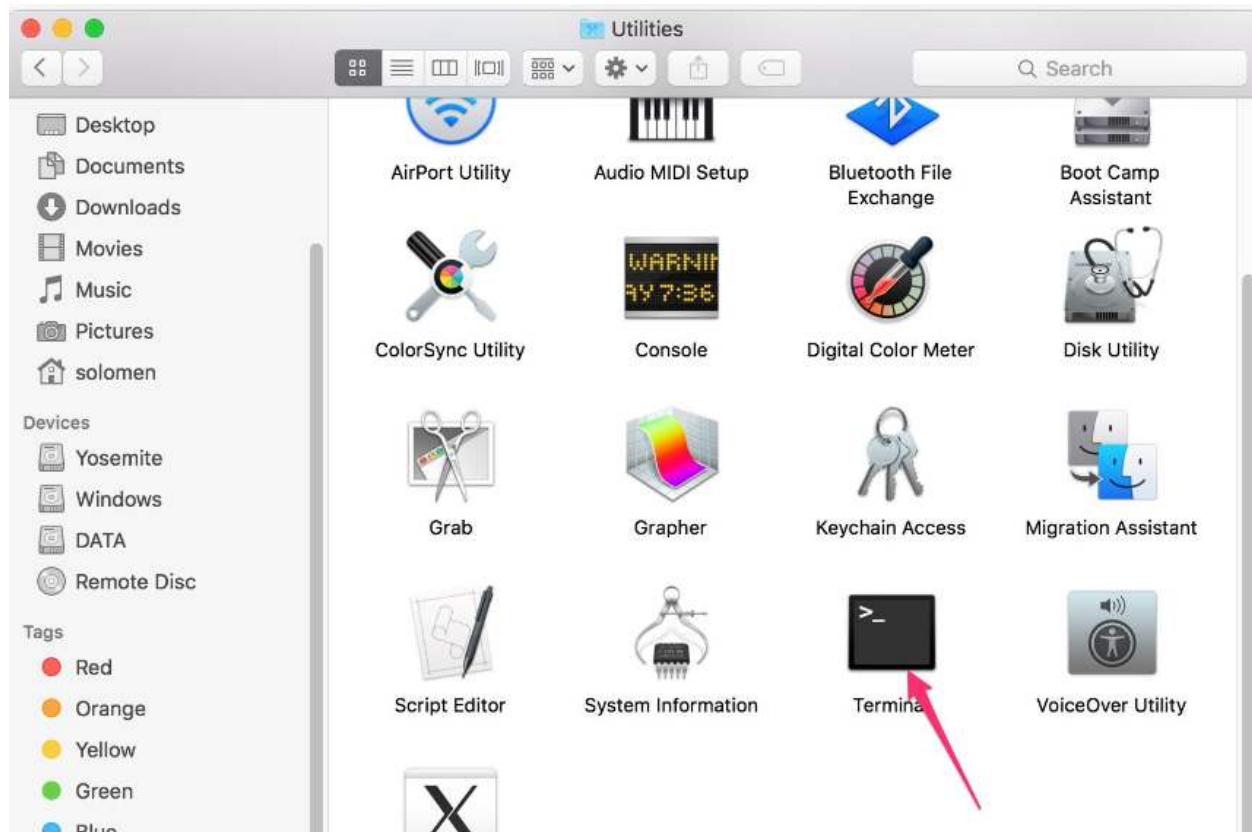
Utilities

Search

Desktop
Documents
Downloads
Movies
Music
Pictures
solomen

Devices
Yosemite
Windows
DATA
Remote Disc

Tags
Red
Orange
Yellow
Green
Blue

AirPort Utility
Audio MIDI Setup
Bluetooth File Exchange
Boot Camp Assistant

WARNIN
AY 7:36

ColorSync Utility
Console
Digital Color Meter
Disk Utility

Grab
Grapher
Keychain Access
Migration Assistant

>_

Script Editor
System Information
Termina
VoiceOver Utility